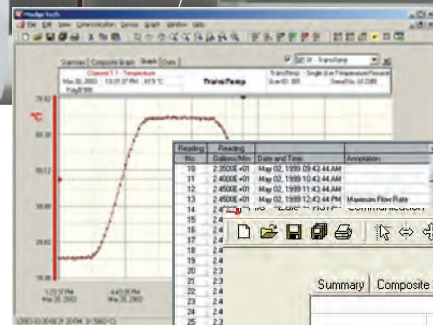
Madge Tech

File Edit View Communication Device Graph Window Help

Summary | Composite Graph | Graph | Data

TransTemp

Channel 1.1 - Temperature

Mar 26, 2003 10:29:37 PM: 87.5 °C

TransTemp

°C

1:25:37 PM Mar 26, 2003

4:45:28 PM Mar 26, 2003

| Reading No | Reading Gallons/Min | Date and Time | Annotation |
|---|---|---|---|
| 10 | 2.3500E+01 | May 02, 1999 09:42:44 AM | |
| 11 | 2.4000E+01 | May 02, 1999 10:42:44 AM | |
| 12 | 2.4500E+01 | May 02, 1999 11:42:44 AM | |
| 13 | 2.4500E+01 | May 02, 1999 12:42:44 AM | Maximum Flow Rate |
| 14 | 2.4 | | |
| 15 | 2.4 | | |
| 16 | 2.4 | | |
| 17 | 2.4 | | |
| 18 | 2.4 | | |
| 19 | 2.4 | | |
| 20 | 2.4 | | |
| 21 | 2.3 | | |
| 22 | 2.3 | | |
| 23 | 2.3 | | |
| 24 | 2.3 | | |
| 25 | 2.3 | | |

Summary | Composite